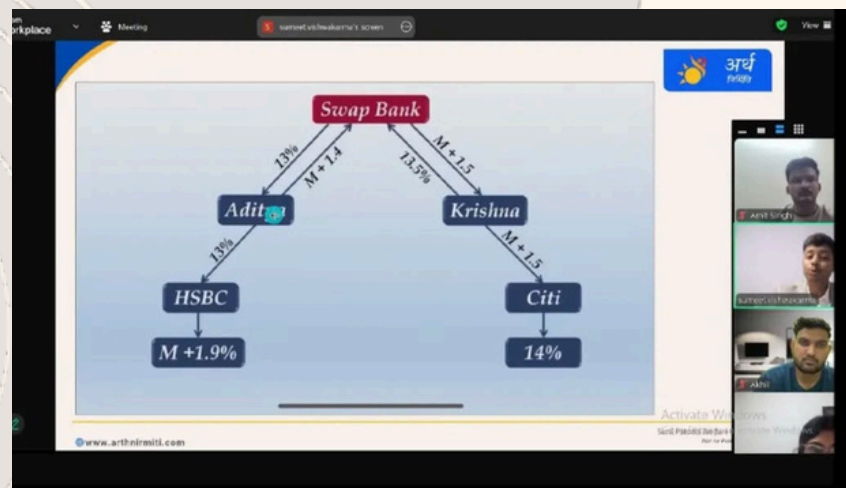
rkplace Meeting sumeet.vishwakarma's screen View

अर्थ निर्मिति

Swap Bank

13%

M + 1.4

13.5%

M + 1.5

Adit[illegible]

Krishna

13%

M + 1.5

HSBC

Citi

M +1.9%

14%

www.arthnirmiti.com

Activate Windows

Amit Singh

sumeet.vishwakarma

Akhil